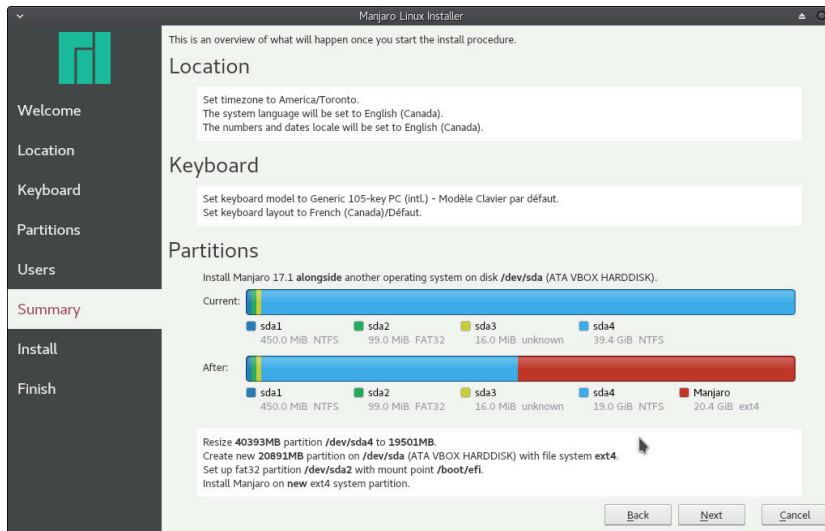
Manjaro Linux Installer

Welcome
Location
Keyboard
Partitions
Users
Summary
Install
Finish

This is an overview of what will happen once you start the install procedure.

Location

Set timezone to America/Toronto.
The system language will be set to English (Canada).
The numbers and dates locale will be set to English (Canada).

Keyboard

Set keyboard model to Generic 105-key PC (intl.) - Modèle Clavier par défaut.
Set keyboard layout to French (Canada)/Défaut.

Partitions

Install Manjaro 17.1 alongside another operating system on disk /dev/sda (ATA VBOX HARDDISK).

Current:
sda1 450.0 MiB NTFS
sda2 99.0 MiB FAT32
sda3 16.0 MiB unknown
sda4 39.4 GiB NTFS

After:
sda1 450.0 MiB NTFS
sda2 99.0 MiB FAT32
sda3 16.0 MiB unknown
sda4 19.0 GiB NTFS
Manjaro 20.4 GiB ext4

Resize 40393MB partition /dev/sda4 to 19501MB.
Create new 20891MB partition on /dev/sda (ATA VBOX HARDDISK) with file system ext4.
Set up fat32 partition /dev/sda2 with mount point /boot/efi.
Install Manjaro on new ext4 system partition.

Back Next Cancel